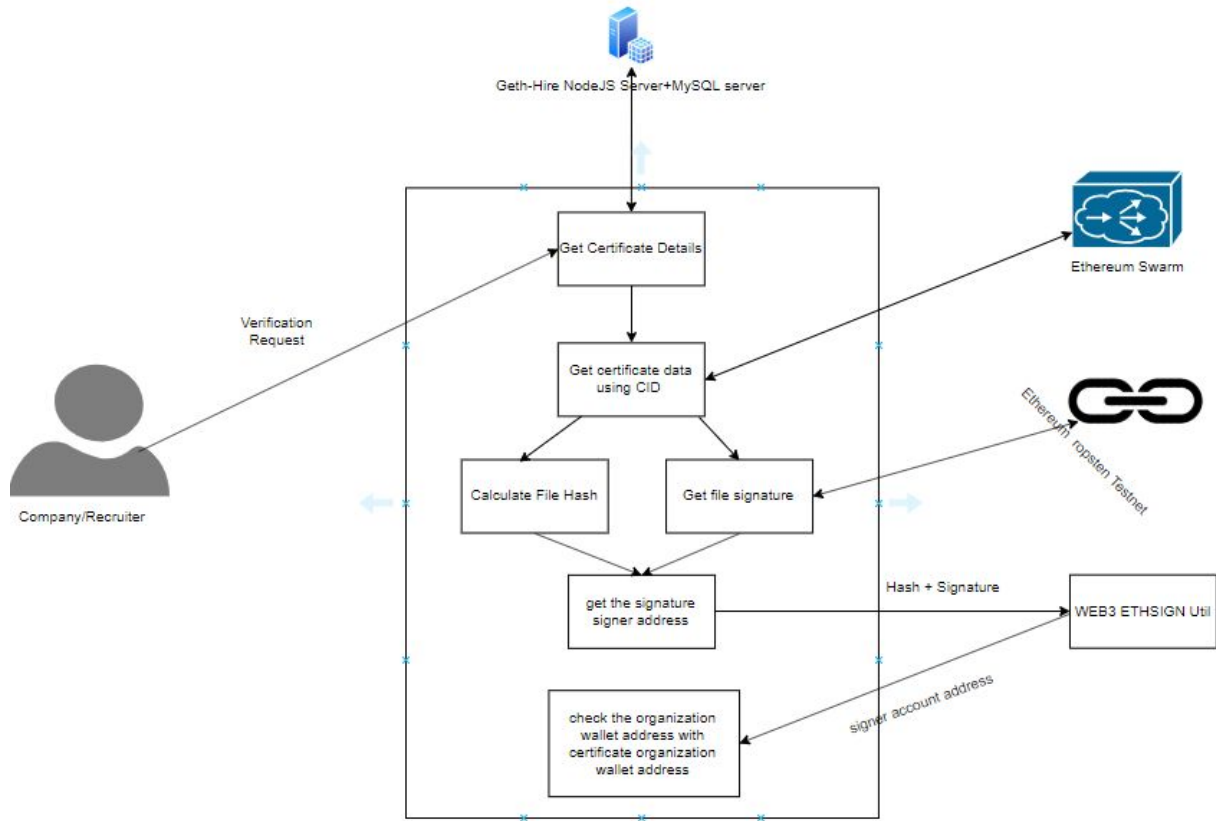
Geth-Hire NodeJS Server+MySQL server

Get Certificate Details

Ethereum Swarm

Verification Request

Get certificate data using CID

Ethereum ropsten Testnet

Calculate File Hash

Get file signature

Company/Recruiter

get the signature signer address

Hash + Signature

WEB3 ETHSIGN Util

signer account address

check the organization wallet address with certificate organization wallet address